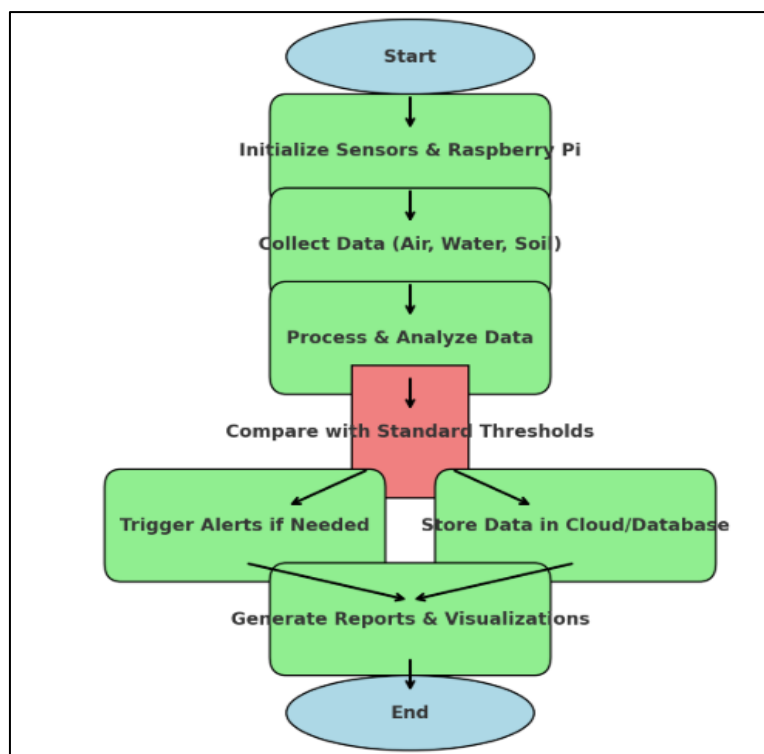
Start

Initialize Sensors & Raspberry Pi

Collect Data (Air, Water, Soil)

Process & Analyze Data

Compare with Standard Thresholds

Trigger Alerts if Needed

Store Data in Cloud/Database

Generate Reports & Visualizations

End